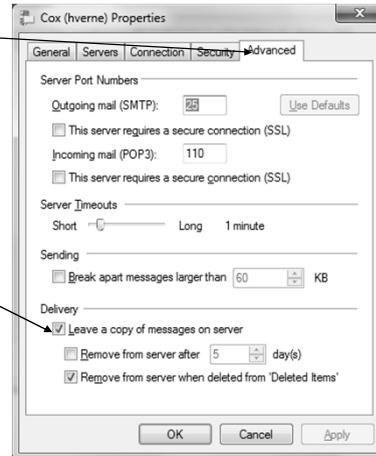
Cox (hverne) Properties

General | Servers | Connection | Security | Advanced

Server Port Numbers

Outgoing mail (SMTP): 25 Use Defaults

This server requires a secure connection (SSL)

Incoming mail (POP3): 110

This server requires a secure connection (SSL)

Server Timeouts

Short Long 1 minute

Sending

Break apart messages larger than 60 KB

Delivery

Leave a copy of messages on server

Remove from server after 5 day(s)

Remove from server when deleted from 'Deleted Items'

OK Cancel Apply